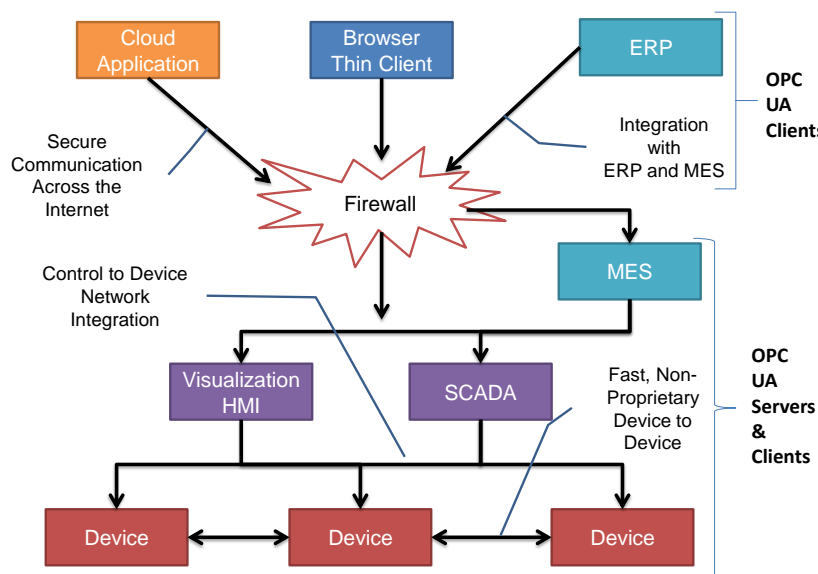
Cloud Application

Browser Thin Client

ERP

OPC UA Clients

Secure Communication Across the Internet

Integration with ERP and MES

Firewall

MES

Control to Device Network Integration

OPC UA Servers & Clients

Visualization HMI

SCADA

Fast, Non-Proprietary Device to Device

Device

Device

Device